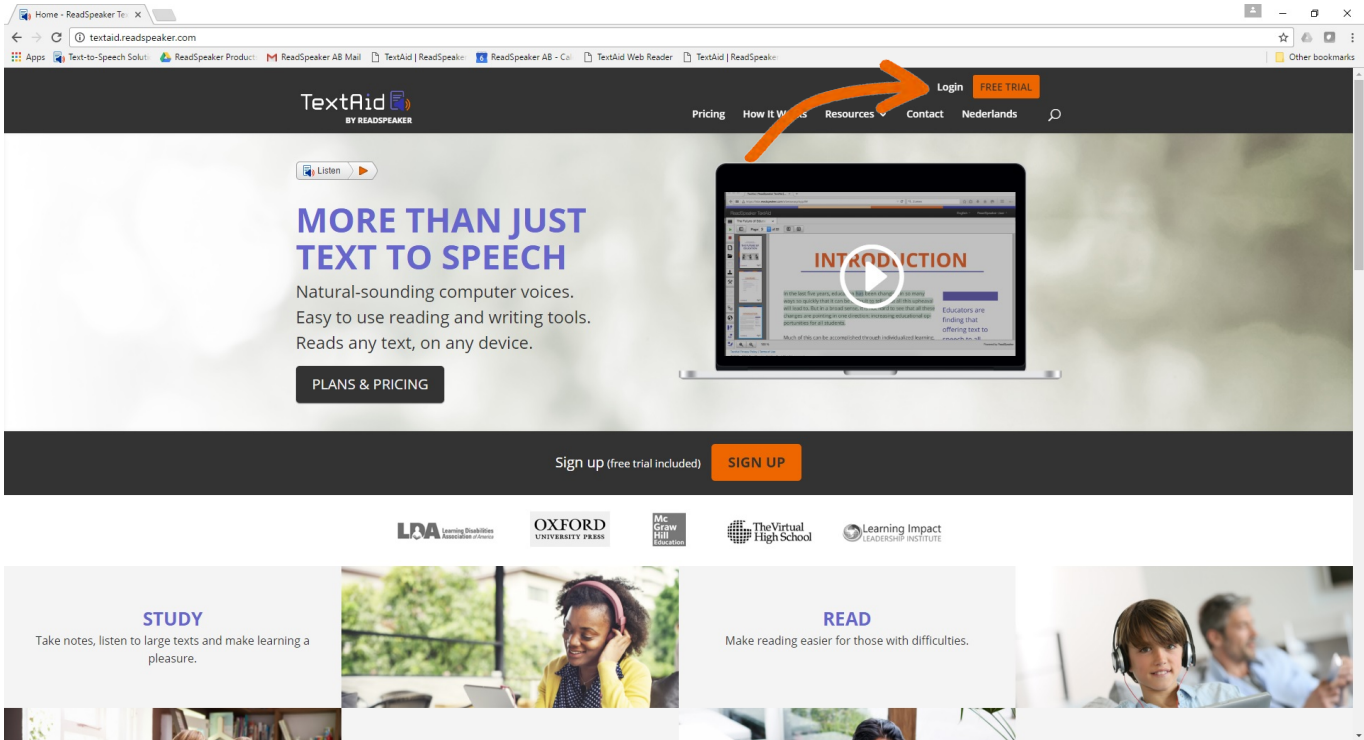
Home - ReadSpeaker Te ×

textaid.readspeaker.com

Apps Text-to-Speech Soluti ReadSpeaker Product ReadSpeaker AB Mail TextAid | ReadSpeake ReadSpeaker AB - Ca TextAid Web Reader TextAid | ReadSpeake Other bookmarks

TextAid BY READSPEAKER

Login FREE TRIAL

Pricing How It Works Resources Contact Nederlands

Listen

MORE THAN JUST TEXT TO SPEECH

Natural-sounding computer voices. Easy to use reading and writing tools. Reads any text, on any device.

PLANS & PRICING

INTRODUCTION

Educators are finding that offering text to

Sign up (free trial included) SIGN UP

LDA Learning Disabilities Association of America

OXFORD UNIVERSITY PRESS

Mc Graw Hill Education

The Virtual High School

Learning Impact LEADERSHIP INSTITUTE

STUDY

Take notes, listen to large texts and make learning a pleasure.

READ

Make reading easier for those with difficulties.